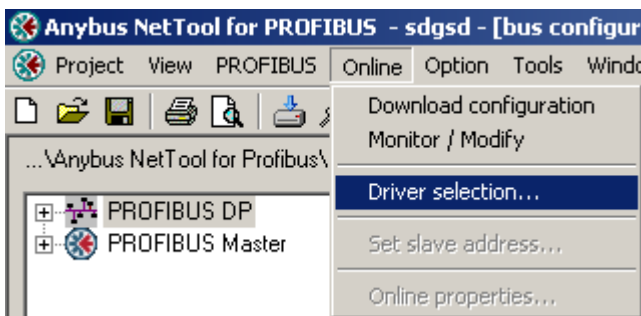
Anybus NetTool for PROFIBUS - sdgsd - [bus configur

Project View PROFIBUS Online Option Tools Windo

...\Anybus NetTool for Profibus\

PROFIBUS DP
PROFIBUS Master

Download configuration
Monitor / Modify
Driver selection...
Set slave address...
Online properties...